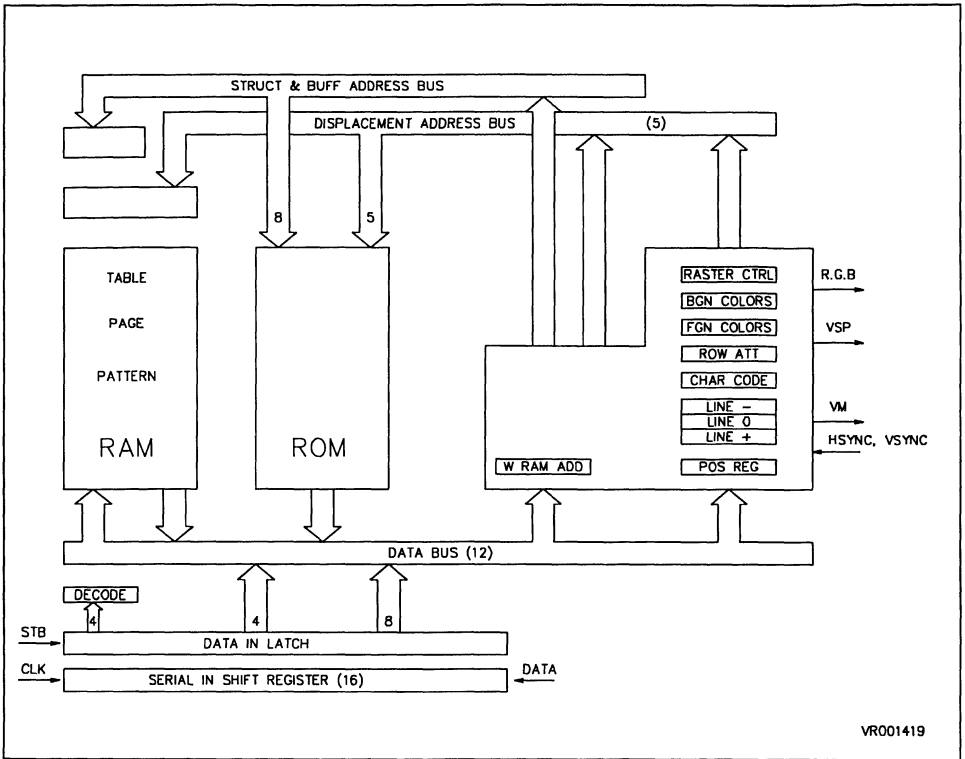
STRUCT & BUFF ADDRESS BUS

DISPLACEMENT ADDRESS BUS

(5)

8

5

TABLE

PAGE

PATTERN

RAM

ROM

RASTER CTRL

BGN COLORS

FGN COLORS

ROW ATT

CHAR CODE

LINE −

LINE 0

LINE +

W RAM ADD

POS REG

R.G.B

VSP

VM

HSYNC, VSYNC

DATA BUS (12)

DECODE

4

4

8

STB

DATA IN LATCH

CLK

SERIAL IN SHIFT REGISTER (16)

DATA

VR001419